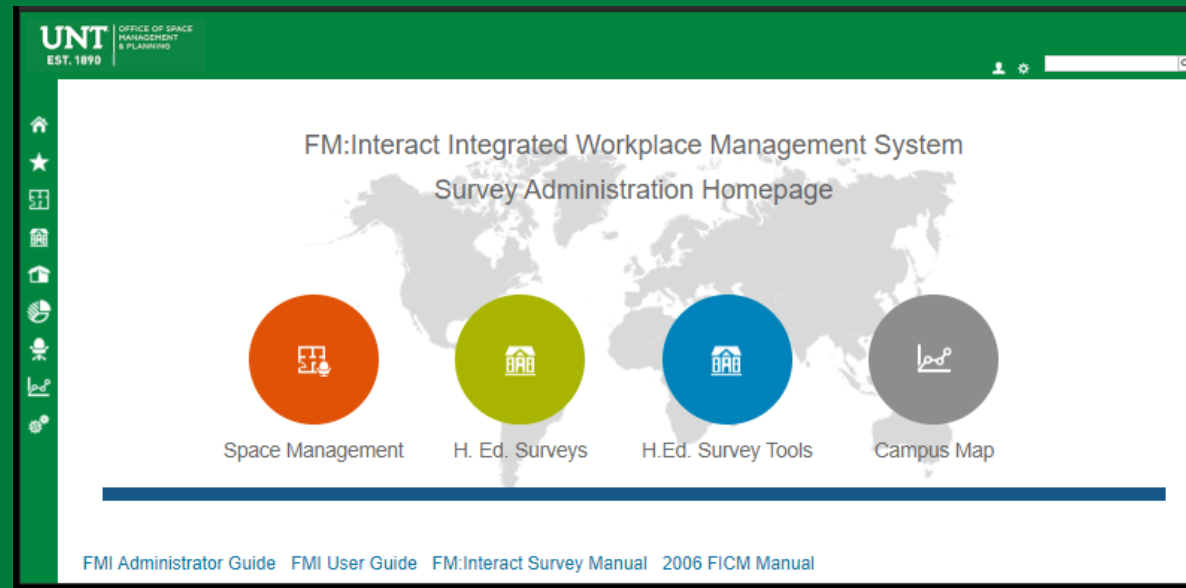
UNT EST. 1890 OFFICE OF SPACE MANAGEMENT & PLANNING

FM:Interact Integrated Workplace Management System
Survey Administration Homepage

Space Management
H. Ed. Surveys
H.Ed. Survey Tools
Campus Map

FMI Administrator Guide FMI User Guide FM:Interact Survey Manual 2006 FICM Manual